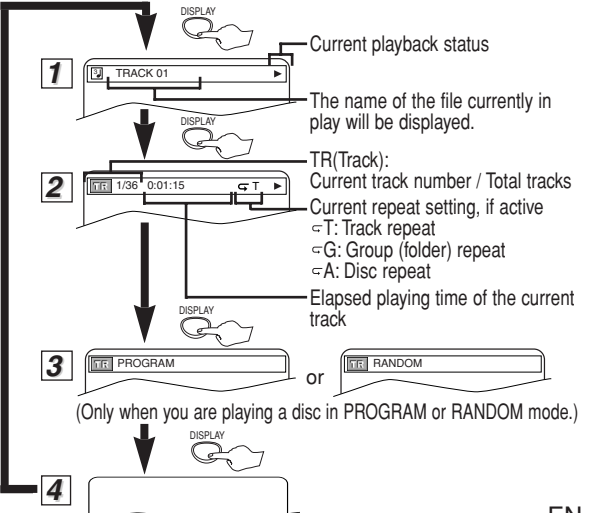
DISPLAY

1

TRACK 01 ▶

Current playback status

The name of the file currently in play will be displayed.

DISPLAY

2

TR 1/36 0:01:15 ⊆T ▶

TR(Track):
Current track number / Total tracks

Current repeat setting, if active
⊆T: Track repeat
⊆G: Group (folder) repeat
⊆A: Disc repeat

Elapsed playing time of the current track

DISPLAY

3

TR PROGRAM

or

TR RANDOM

(Only when you are playing a disc in PROGRAM or RANDOM mode.)

DISPLAY

4

EN